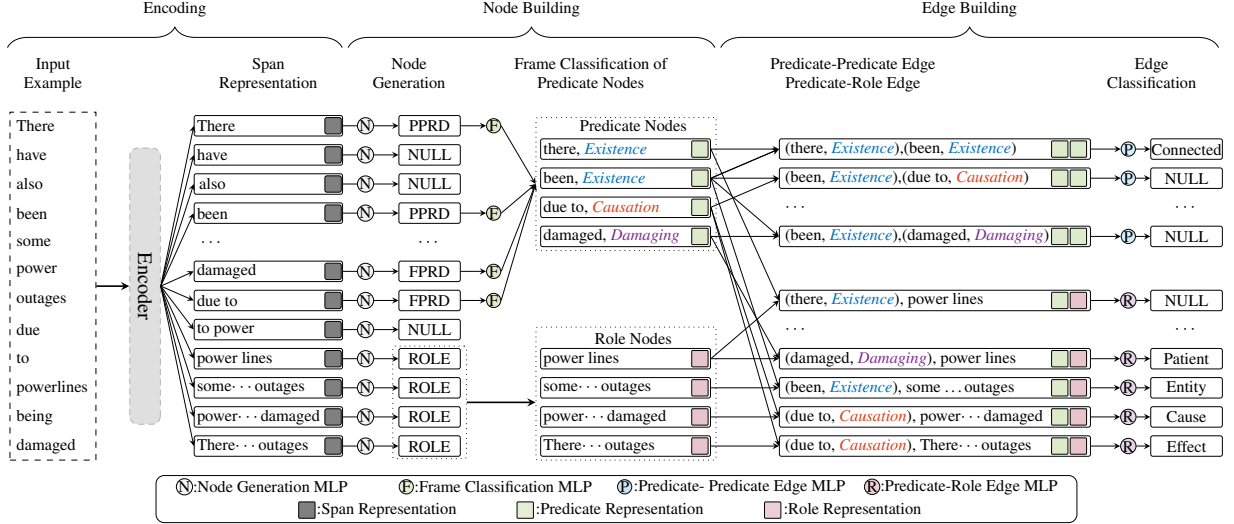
Encoding

Node Building

Edge Building

Input Example

Span Representation

Node Generation

Frame Classification of Predicate Nodes

Predicate-Predicate Edge
Predicate-Role Edge

Edge Classification

There
have
also
been
some
power
outages
due
to
powerlines
being
damaged

Encoder

There
have
also
been
. . .
damaged
due to
to power
power lines
some· · · outages
power· · · damaged
There· · · outages

N PPRD F
N NULL
N NULL
N PPRD F
. . .
N FPRD F
N FPRD F
N NULL
N ROLE
N ROLE
N ROLE
N ROLE

Predicate Nodes
there, Existence
been, Existence
due to, Causation
damaged, Damaging

Role Nodes
power lines
some· · · outages
power· · · damaged
There· · · outages

(there, Existence),(been, Existence) P Connected
(been, Existence),(due to, Causation) P NULL
. . . . . .
(been, Existence),(damaged, Damaging) P NULL
(there, Existence), power lines R NULL
. . . . . .
(damaged, Damaging), power lines R Patient
(been, Existence), some . . . outages R Entity
(due to, Causation), power· · · damaged R Cause
(due to, Causation), There· · · outages R Effect

N:Node Generation MLP F:Frame Classification MLP P:Predicate- Predicate Edge MLP R:Predicate-Role Edge MLP
:Span Representation :Predicate Representation :Role Representation